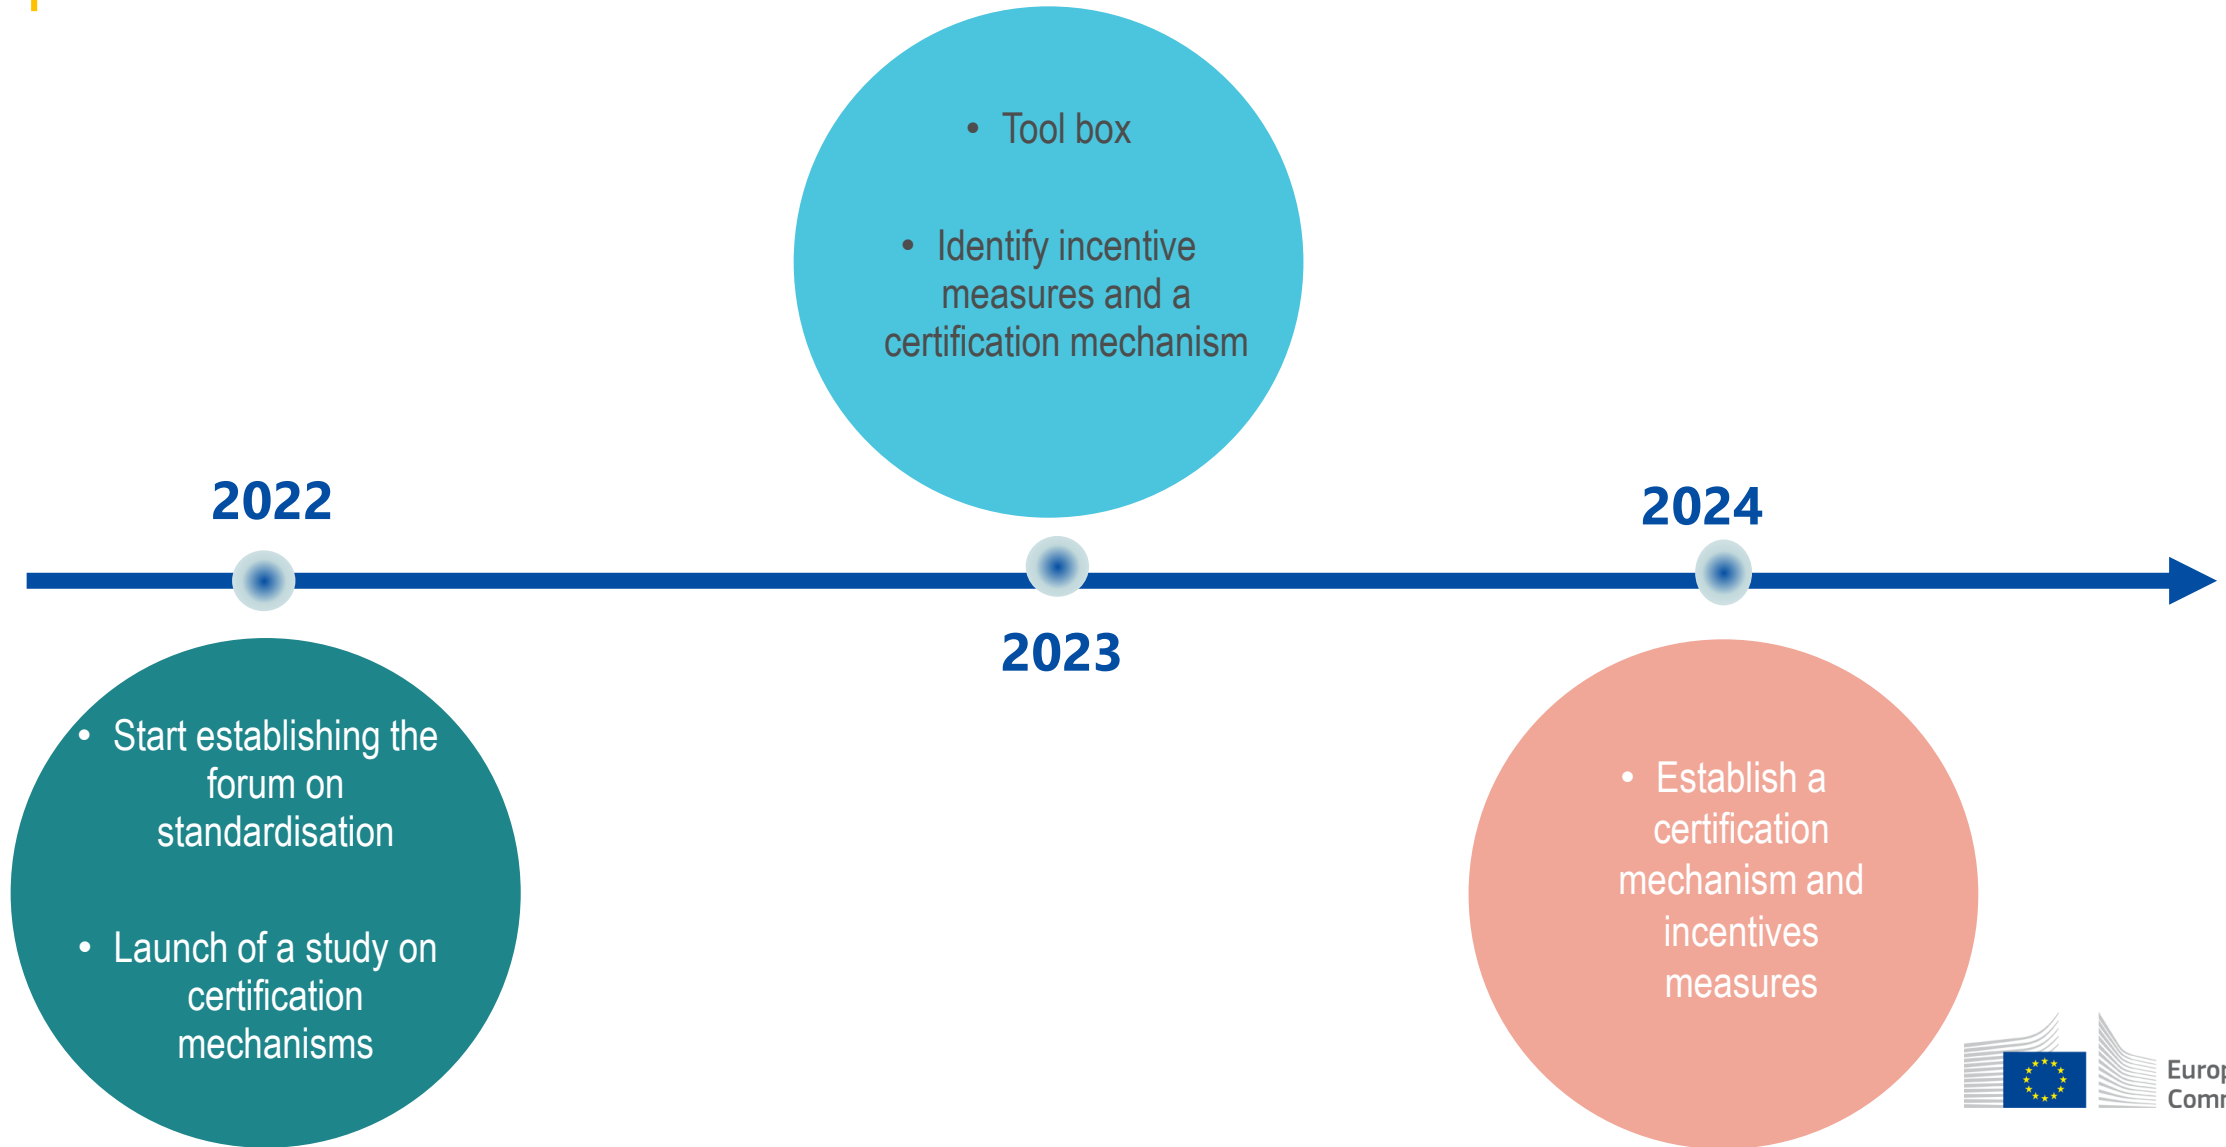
- Tool box
- Identify incentive measures and a certification mechanism

2022

2023

2024

- Start establishing the forum on standardisation
- Launch of a study on certification mechanisms

- Establish a certification mechanism and incentives measures

Europ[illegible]
Comm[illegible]